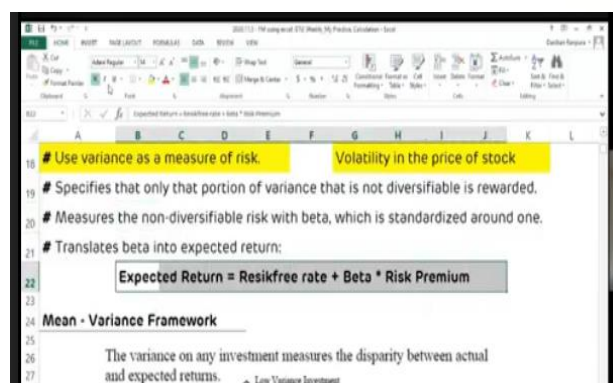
FILE HOME INSERT PAGE LAYOUT FORMULAS DATA REVIEW VIEW

Expected Return = Resikfree rate + Beta * Risk Premium

| | A | B | C | D | E | F | G | H | I | J | K | L |
|---|---|---|---|---|---|---|---|---|---|---|---|---|

18 # Use variance as a measure of risk. Volatility in the price of stock

19 # Specifies that only that portion of variance that is not diversifiable is rewarded.

20 # Measures the non-diversifiable risk with beta, which is standardized around one.

21 # Translates beta into expected return:

22 Expected Return = Resikfree rate + Beta * Risk Premium

23

24 Mean - Variance Framework

25

26 The variance on any investment measures the disparity between actual

27 and expected returns.

Low Variance Investment